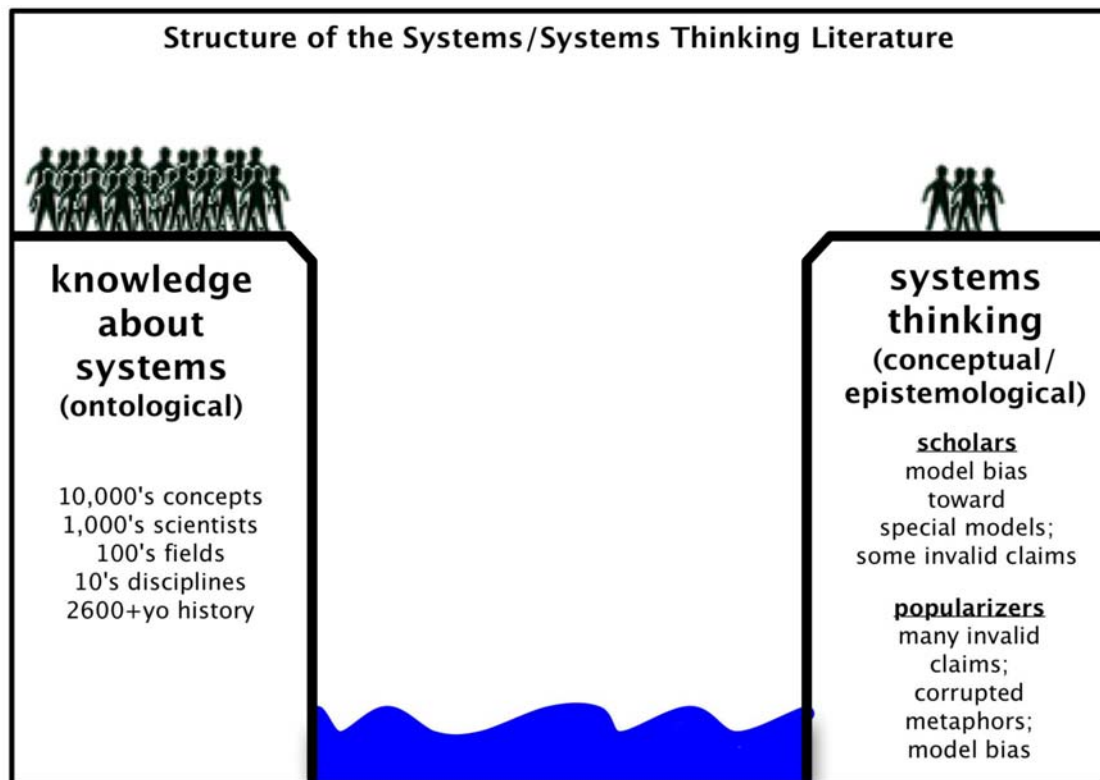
Structure of the Systems/Systems Thinking Literature

knowledge about systems (ontological)

10,000's concepts
1,000's scientists
100's fields
10's disciplines
2600+yo history

systems thinking (conceptual/ epistemological)

scholars
model bias toward special models; some invalid claims

popularizers
many invalid claims; corrupted metaphors; model bias